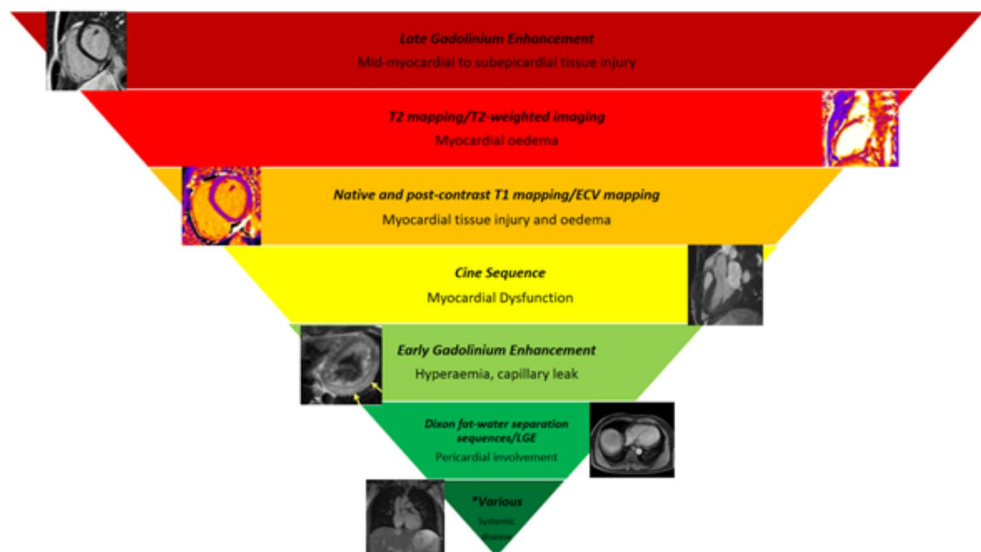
Late Gadolinium Enhancement
Mid-myocardial to subepicardial tissue injury

T2 mapping/T2-weighted imaging
Myocardial oedema

Native and post-contrast T1 mapping/ECV mapping
Myocardial tissue injury and oedema

Cine Sequence
Myocardial Dysfunction

Early Gadolinium Enhancement
Hyperaemia, capillary leak

Dixon fat-water separation sequences/LGE
Pericardial involvement

*Various
Systemic
disease